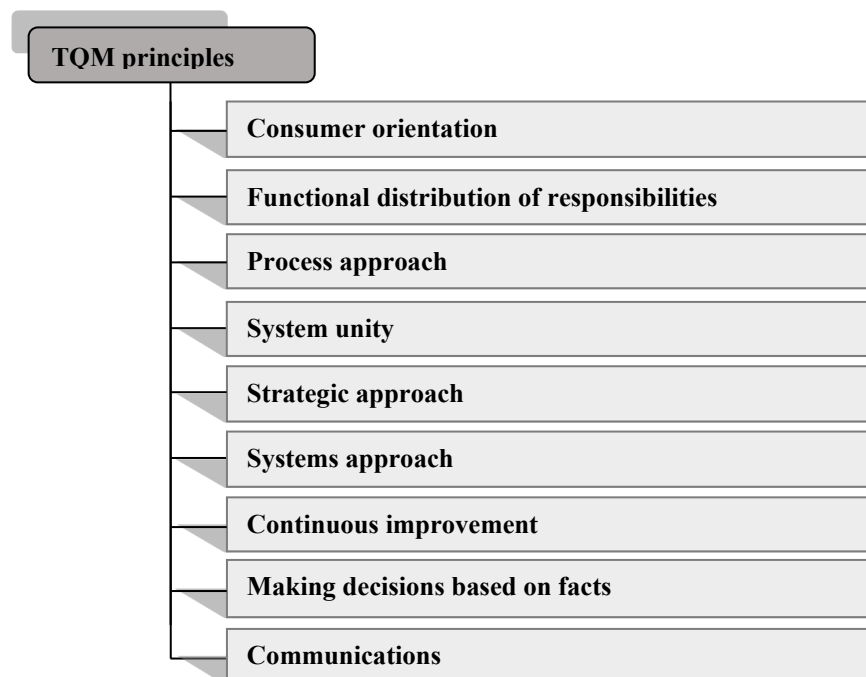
TQM principles

Consumer orientation

Functional distribution of responsibilities

Process approach

System unity

Strategic approach

Systems approach

Continuous improvement

Making decisions based on facts

Communications